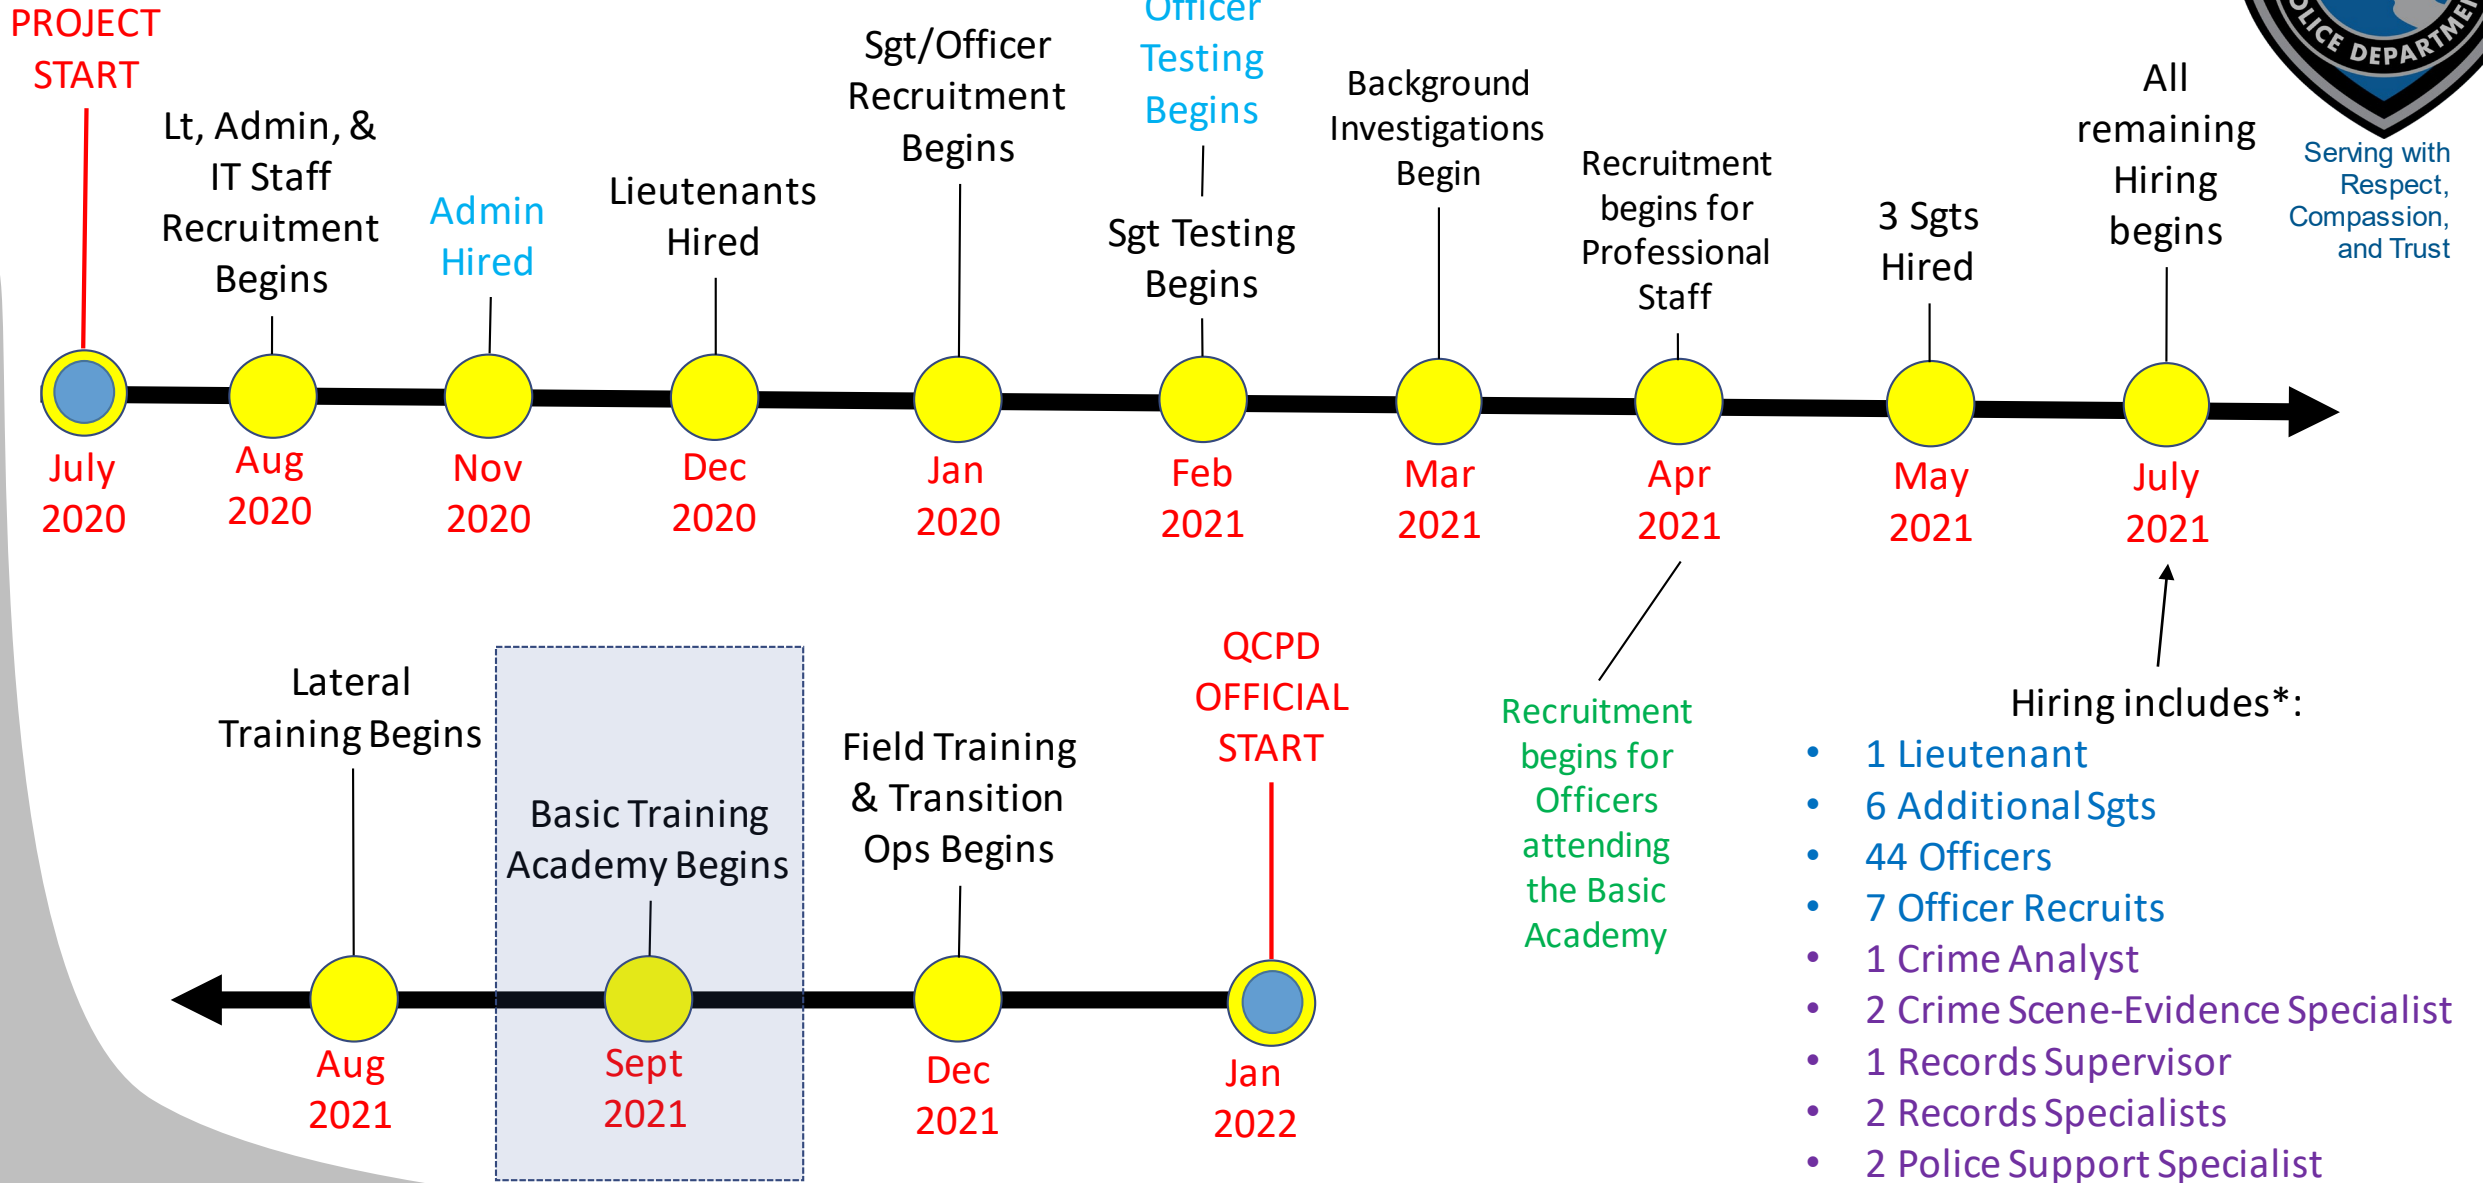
PROJECT START

Lt, Admin, & IT Staff Recruitment Begins

Admin Hired

Lieutenants Hired

Sgt/Officer Recruitment Begins

Officer Testing Begins

Sgt Testing Begins

Background Investigations Begin

Recruitment begins for Professional Staff

3 Sgts Hired

All remaining Hiring begins

Serving with Respect, Compassion, and Trust

OLICE DEPARTME

July 2020

Aug 2020

Nov 2020

Dec 2020

Jan 2020

Feb 2021

Mar 2021

Apr 2021

May 2021

July 2021

Lateral Training Begins

Basic Training Academy Begins

Field Training & Transition Ops Begins

QCPD OFFICIAL START

Recruitment begins for Officers attending the Basic Academy

Hiring includes*:
- 1 Lieutenant
- 6 Additional Sgts
- 44 Officers
- 7 Officer Recruits
- 1 Crime Analyst
- 2 Crime Scene-Evidence Specialist
- 1 Records Supervisor
- 2 Records Specialists
- 2 Police Support Specialist

Aug 2021

Sept 2021

Dec 2021

Jan 2022